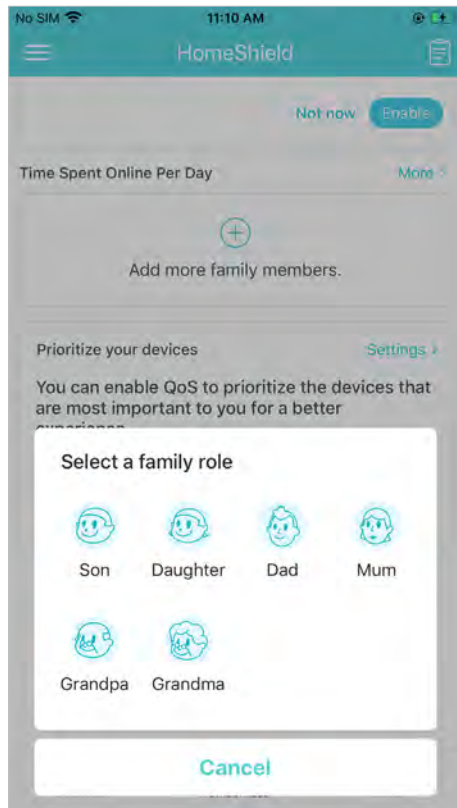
No SIM 11:10 AM

HomeShield

Not now Enable

Time Spent Online Per Day More >

Add more family members.

Prioritize your devices Settings >

You can enable QoS to prioritize the devices that are most important to you for a better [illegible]

Select a family role

Son Daughter Dad Mum

Grandpa Grandma

Cancel